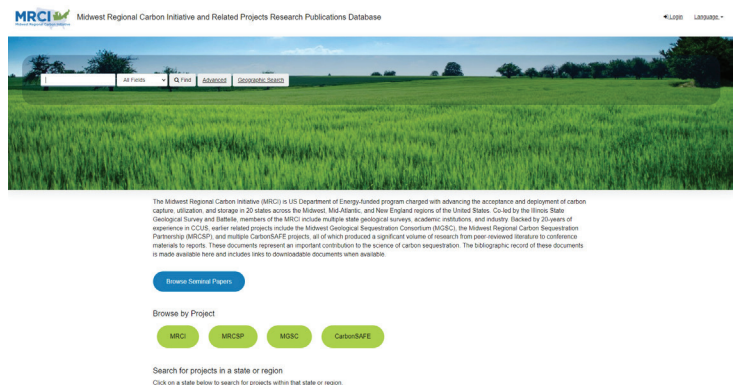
MRCI Midwest Regional Carbon Initiative

Midwest Regional Carbon Initiative and Related Projects Research Publications Database

Login Language

All Fields Find Advanced Geographic Search

The Midwest Regional Carbon Initiative (MRCI) is US Department of Energy-funded program charged with advancing the acceptance and deployment of carbon capture, utilization, and storage in 20 states across the Midwest, Mid-Atlantic, and New England regions of the United States. Co-led by the Illinois State Geological Survey and Battelle, members of the MRCI include multiple state geological surveys, academic institutions, and industry. Backed by 20-years of experience in CCUS, earlier related projects include the Midwest Geological Sequestration Consortium (MGSC), the Midwest Regional Carbon Sequestration Partnership (MRCSP), and multiple CarbonSAFE projects, all of which produced a significant volume of research from peer-reviewed literature to conference materials to reports. These documents represent an important contribution to the science of carbon sequestration. The bibliographic record of these documents is made available here and includes links to downloadable documents when available.

Browse Seminal Papers

Browse by Project

MRCI MRCSP MGSC CarbonSAFE

Search for projects in a state or region

Click on a state below to search for projects within that state or region.